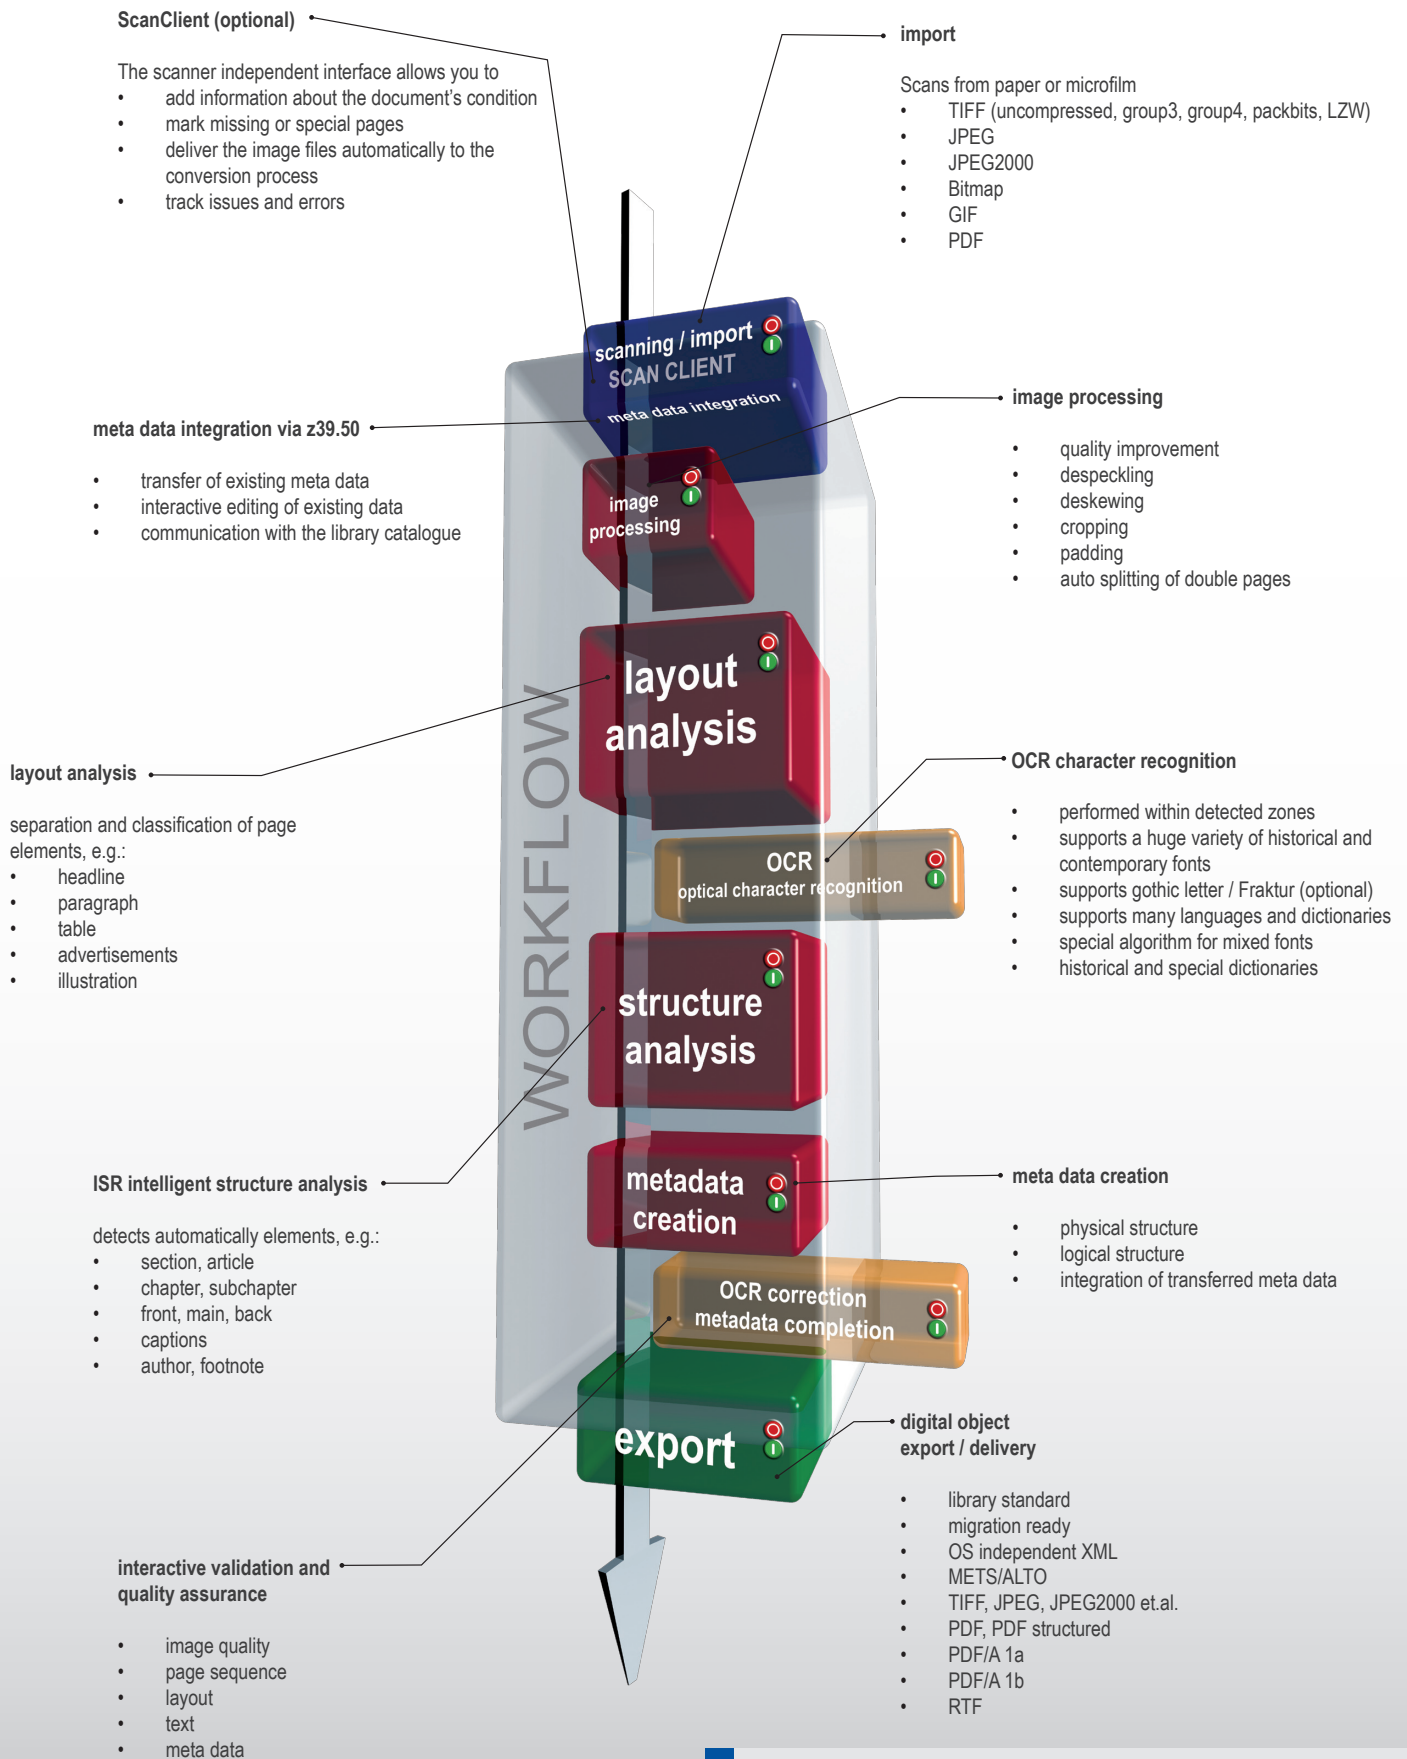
ScanClient (optional)

The scanner independent interface allows you to
- add information about the document's condition
- mark missing or special pages
- deliver the image files automatically to the conversion process
- track issues and errors

import

Scans from paper or microfilm
- TIFF (uncompressed, group3, group4, packbits, LZW)
- JPEG
- JPEG2000
- Bitmap
- GIF
- PDF

scanning / import
SCAN CLIENT
meta data integration

meta data integration via z39.50

- transfer of existing meta data
- interactive editing of existing data
- communication with the library catalogue

image processing

- quality improvement
- despeckling
- deskewing
- cropping
- padding
- auto splitting of double pages

image processing

layout analysis

WORKFLOW

layout analysis

separation and classification of page elements, e.g.:
- headline
- paragraph
- table
- advertisements
- illustration

OCR character recognition

- performed within detected zones
- supports a huge variety of historical and contemporary fonts
- supports gothic letter / Fraktur (optional)
- supports many languages and dictionaries
- special algorithm for mixed fonts
- historical and special dictionaries

OCR
optical character recognition

structure analysis

ISR intelligent structure analysis

detects automatically elements, e.g.:
- section, article
- chapter, subchapter
- front, main, back
- captions
- author, footnote

metadata creation

meta data creation

- physical structure
- logical structure
- integration of transferred meta data

OCR correction
metadata completion

export

digital object
export / delivery

- library standard
- migration ready
- OS independent XML
- METS/ALTO
- TIFF, JPEG, JPEG2000 et.al.
- PDF, PDF structured
- PDF/A 1a
- PDF/A 1b
- RTF

interactive validation and quality assurance

- image quality
- page sequence
- layout
- text
- meta data